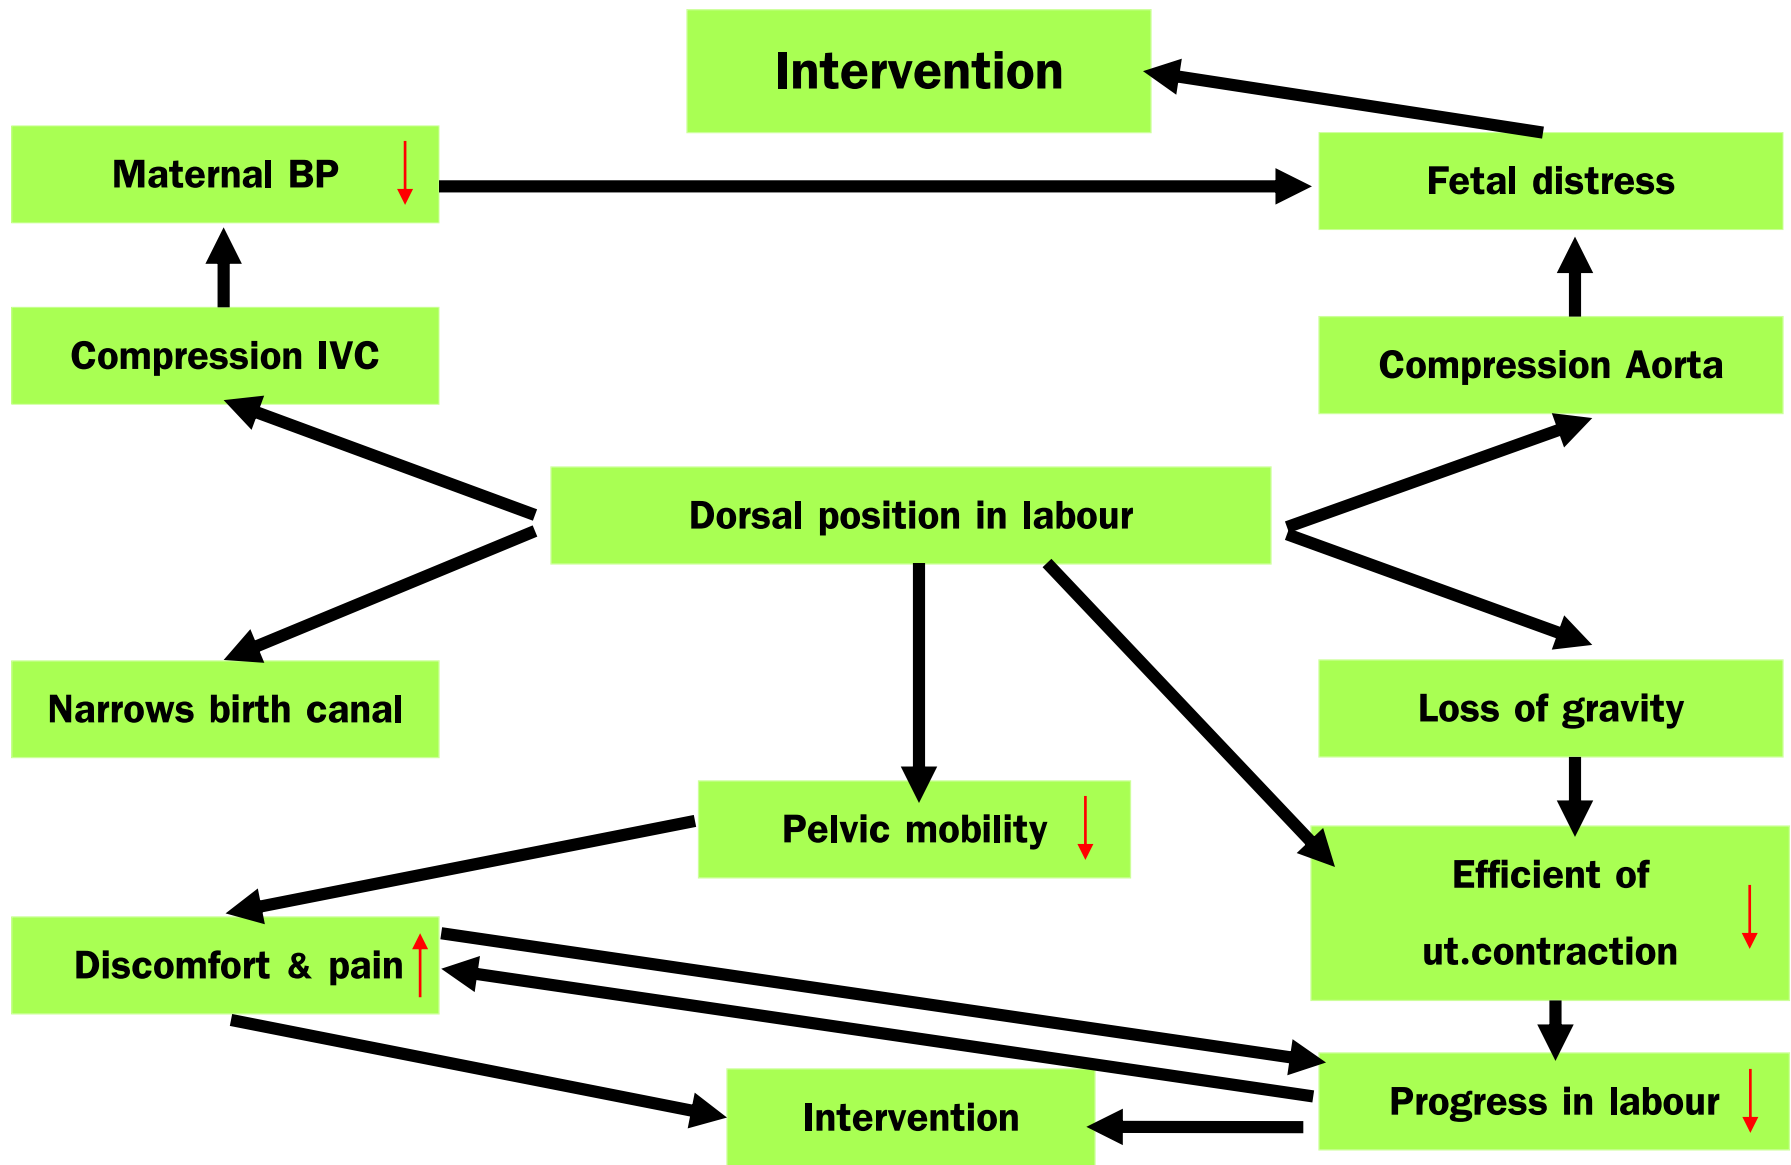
Intervention

Maternal BP ↓

Fetal distress

Compression IVC

Compression Aorta

Dorsal position in labour

Narrows birth canal

Loss of gravity

Pelvic mobility ↓

Efficient of ut.contraction ↓

Discomfort & pain ↑

Progress in labour ↓

Intervention